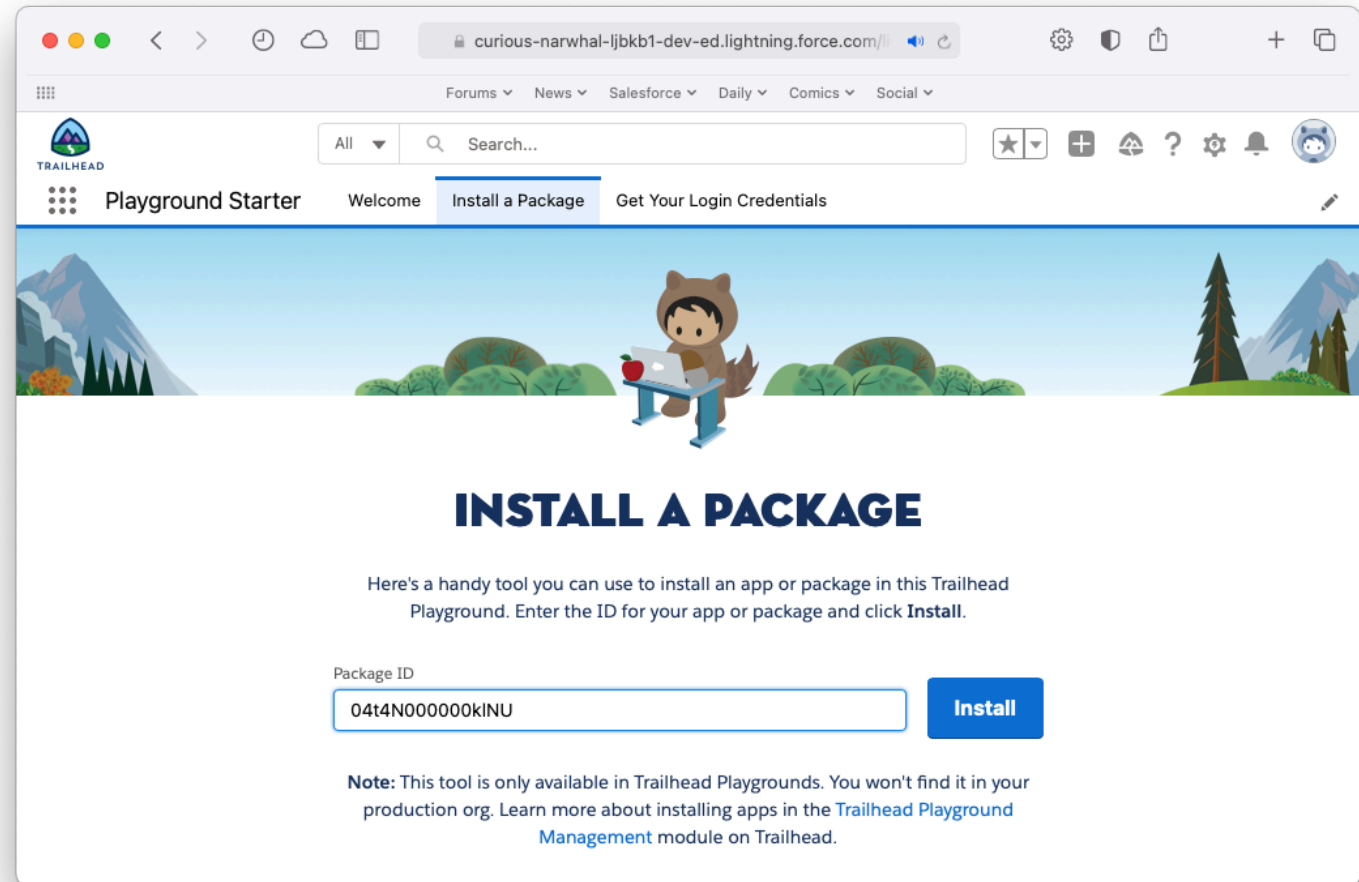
curious-narwhal-ljbkb1-dev-ed.lightning.force.com/li

Forums News Salesforce Daily Comics Social

TRAILHEAD

All Search...

Playground Starter Welcome Install a Package Get Your Login Credentials

INSTALL A PACKAGE

Here's a handy tool you can use to install an app or package in this Trailhead Playground. Enter the ID for your app or package and click **Install**.

Package ID

04t4N000000kINU

Install

**Note:** This tool is only available in Trailhead Playgrounds. You won't find it in your production org. Learn more about installing apps in the Trailhead Playground Management module on Trailhead.